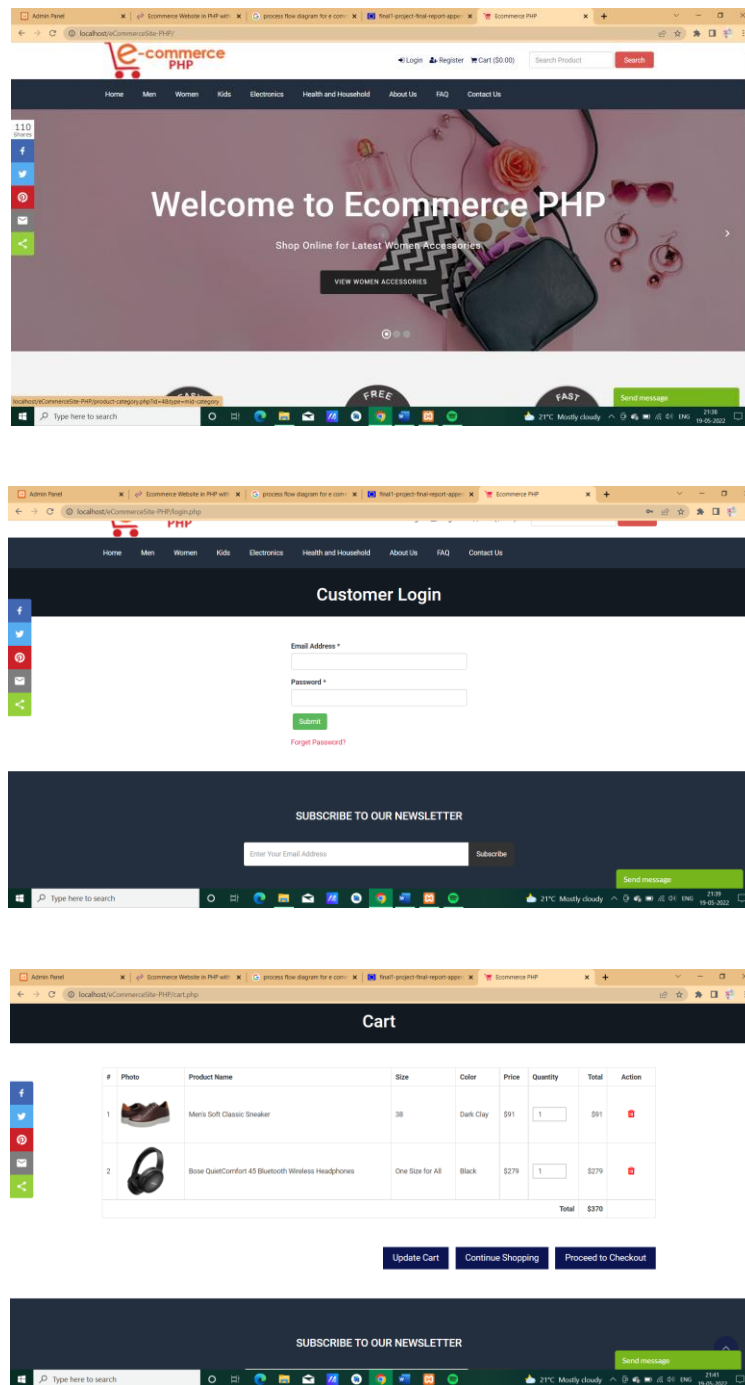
Admin Panel | Ecommerce Website in PHP with | process flow diagram for e com | final1-project-final-report-appe | Ecommerce PHP

localhost/eCommerceSite-PHP/

e-commerce PHP

Login Register Cart ($0.00) Search Product Search

Home Men Women Kids Electronics Health and Household About Us FAQ Contact Us

110 Shares

Welcome to Ecommerce PHP

Shop Online for Latest Women Accessories

VIEW WOMEN ACCESSORIES

FREE FAST

localhost/eCommerceSite-PHP/product-category.php?id=4&type=mid-category

Send message

Type here to search

21°C Mostly cloudy ENG 21:38 19-05-2022

Admin Panel | Ecommerce Website in PHP with | process flow diagram for e com | final1-project-final-report-appe | Ecommerce PHP

localhost/eCommerceSite-PHP/login.php

PHP

Home Men Women Kids Electronics Health and Household About Us FAQ Contact Us

Customer Login

Email Address *

Password *

Submit

Forget Password?

SUBSCRIBE TO OUR NEWSLETTER

Enter Your Email Address

Subscribe

Send message

Type here to search

21°C Mostly cloudy ENG 21:39 19-05-2022

Admin Panel | Ecommerce Website in PHP with | process flow diagram for e com | final1-project-final-report-appe | Ecommerce PHP

localhost/eCommerceSite-PHP/cart.php

Cart

| # | Photo | Product Name | Size | Color | Price | Quantity | Total | Action |
|---|---|---|---|---|---|---|---|---|
| 1 | | Men's Soft Classic Sneaker | 38 | Dark Clay | $91 | 1 | $91 | |
| 2 | | Bose QuietComfort 45 Bluetooth Wireless Headphones | One Size for All | Black | $279 | 1 | $279 | |
| | | | | | | Total | $370 | |

Update Cart Continue Shopping Proceed to Checkout

SUBSCRIBE TO OUR NEWSLETTER

Send message

Type here to search

21°C Mostly cloudy ENG 21:41 19-05-2022